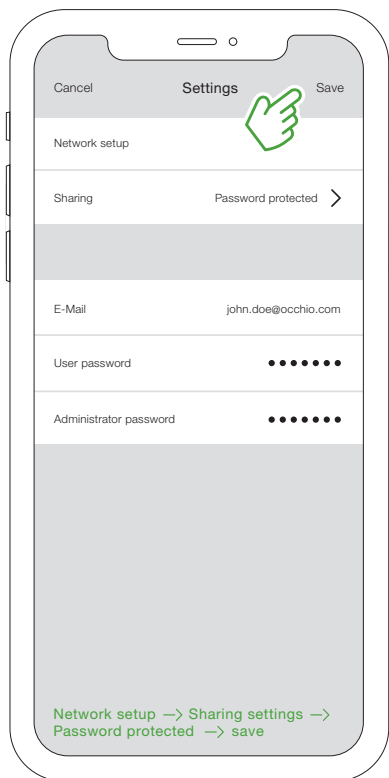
Cancel Settings Save

Network setup

Sharing Password protected >

E-Mail john.doe@occhio.com

User password •••••••

Administrator password •••••••

Network setup —> Sharing settings —> Password protected —> save